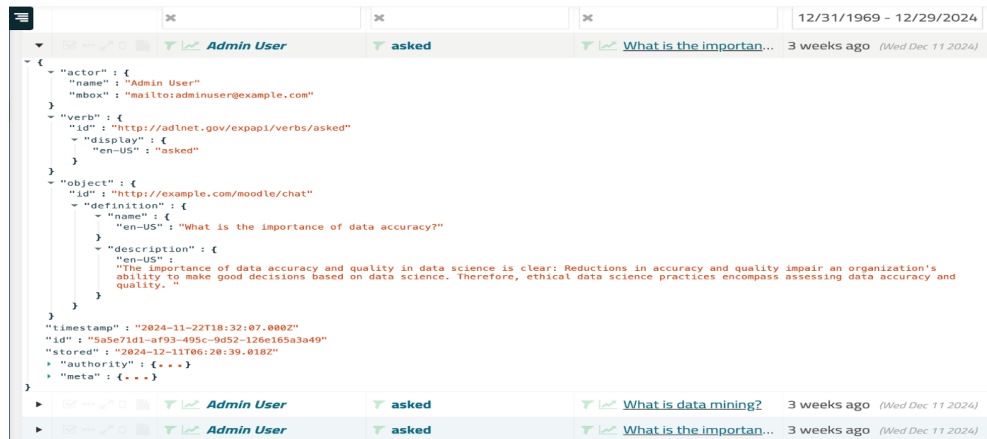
12/31/1969 - 12/29/2024

Admin User | asked | What is the importan... | 3 weeks ago (Wed Dec 11 2024)

{
"actor" : {
"name" : "Admin User"
"mbox" : "mailto:adminuser@example.com"
}
"verb" : {
"id" : "http://adlnet.gov/expapi/verbs/asked"
"display" : {
"en-US" : "asked"
}
}
"object" : {
"id" : "http://example.com/moodle/chat"
"definition" : {
"name" : {
"en-US" : "What is the importance of data accuracy?"
}
"description" : {
"en-US" :
"The importance of data accuracy and quality in data science is clear: Reductions in accuracy and quality impair an organization's ability to make good decisions based on data science. Therefore, ethical data science practices encompass assessing data accuracy and quality. "
}
}
}
"timestamp" : "2024-11-22T18:32:07.000Z"
"id" : "5a5e71d1-af93-495c-9d52-126e165a3a49"
"stored" : "2024-12-11T06:20:39.018Z"
"authority" : {...}
"meta" : {...}
}

Admin User | asked | What is data mining? | 3 weeks ago (Wed Dec 11 2024)

Admin User | asked | What is the importan... | 3 weeks ago (Wed Dec 11 2024)